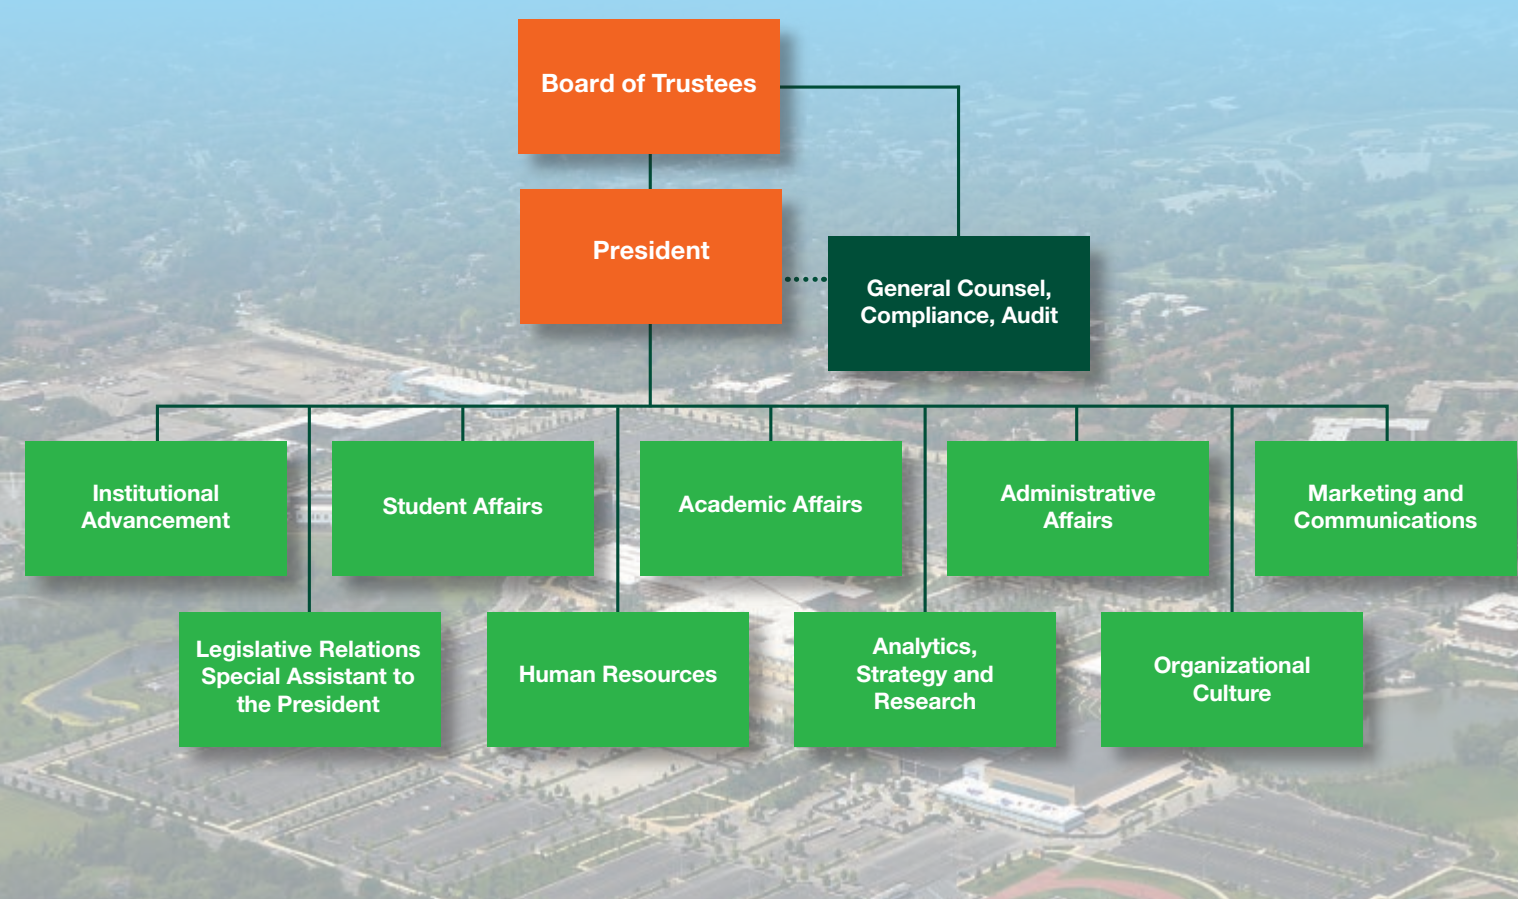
Board of Trustees

President

General Counsel, Compliance, Audit

Institutional Advancement

Student Affairs

Academic Affairs

Administrative Affairs

Marketing and Communications

Legislative Relations Special Assistant to the President

Human Resources

Analytics, Strategy and Research

Organizational Culture